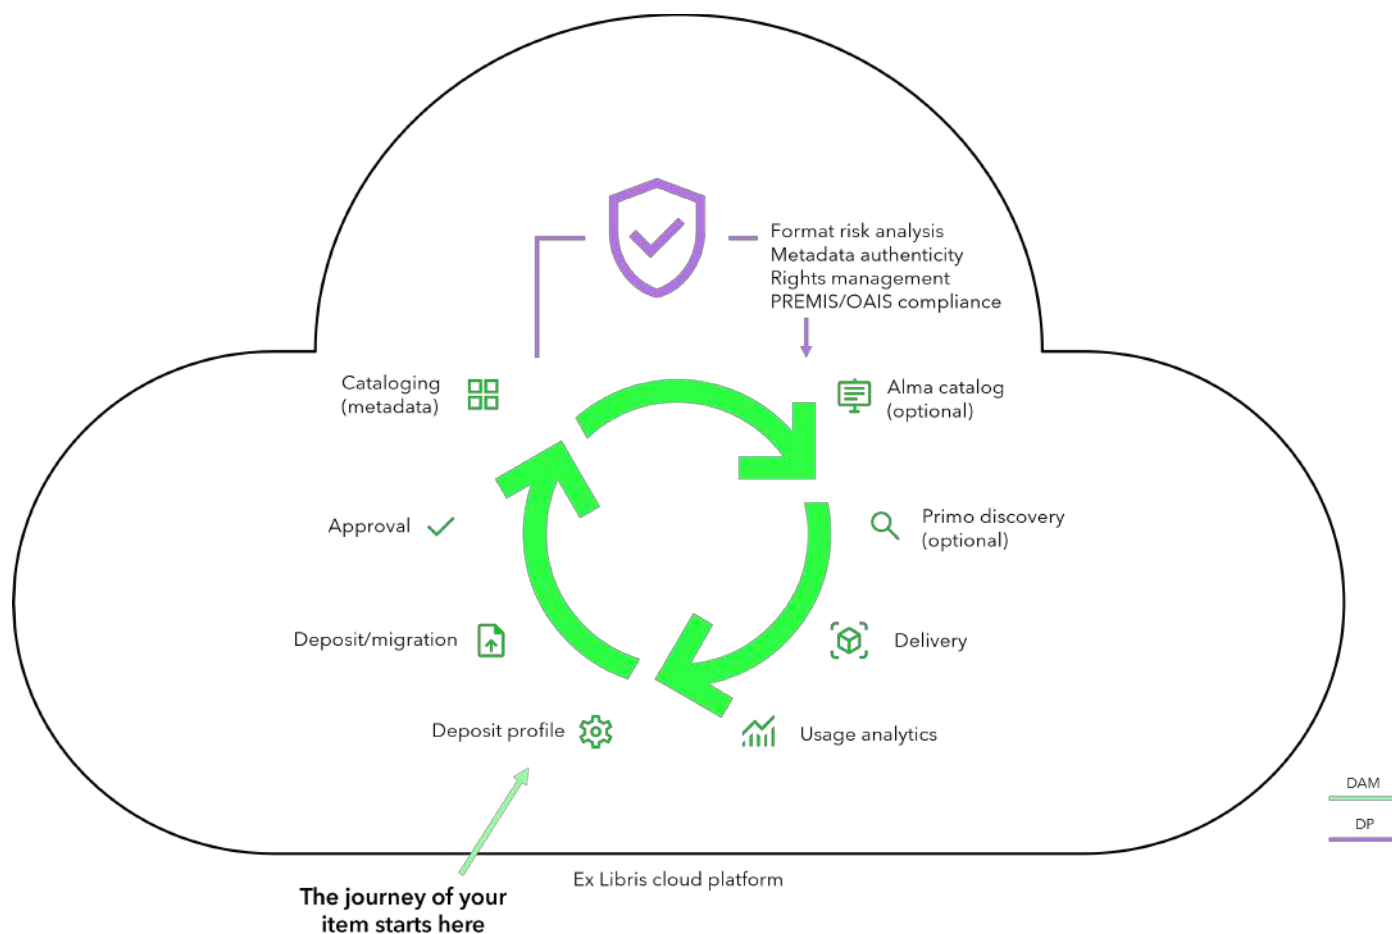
Format risk analysis
Metadata authenticity
Rights management
PREMIS/OAIS compliance

Cataloging
(metadata)

Alma catalog
(optional)

Approval

Primo discovery
(optional)

Deposit/migration

Delivery

Deposit profile

Usage analytics

DAM

DP

The journey of your
item starts here

Ex Libris cloud platform